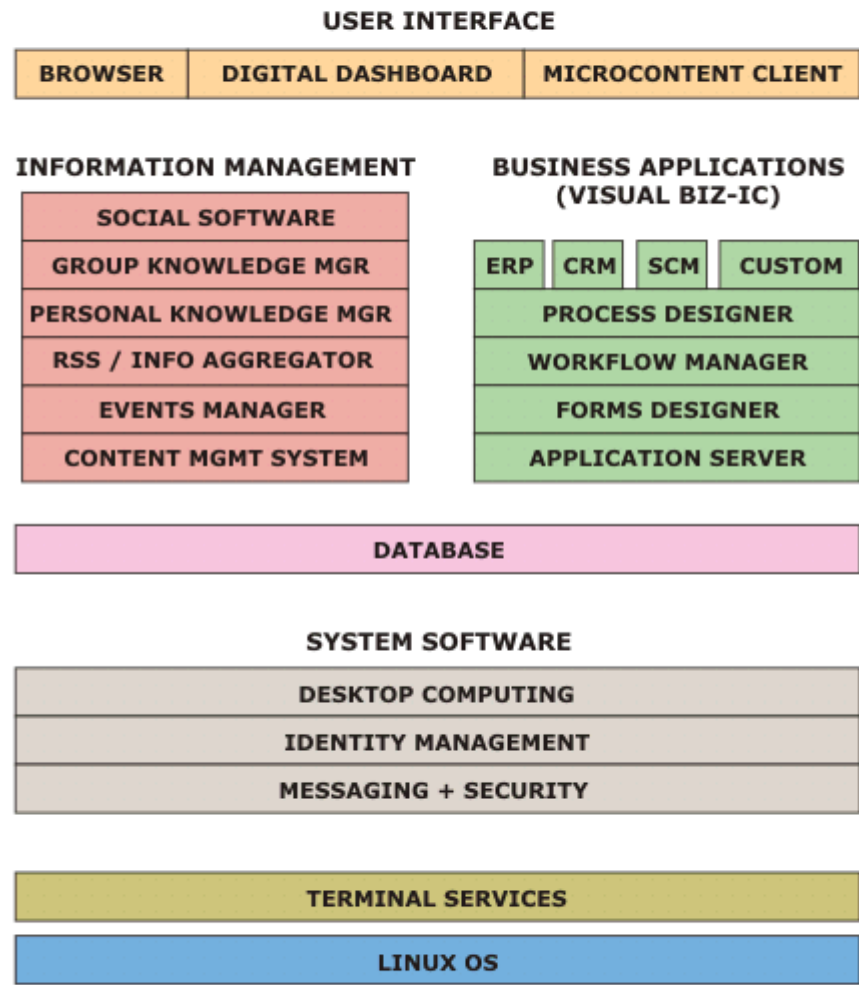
USER INTERFACE

BROWSER | DIGITAL DASHBOARD | MICROCONTENT CLIENT

INFORMATION MANAGEMENT

SOCIAL SOFTWARE
GROUP KNOWLEDGE MGR
PERSONAL KNOWLEDGE MGR
RSS / INFO AGGREGATOR
EVENTS MANAGER
CONTENT MGMT SYSTEM

BUSINESS APPLICATIONS (VISUAL BIZ-IC)

ERP | CRM | SCM | CUSTOM
PROCESS DESIGNER
WORKFLOW MANAGER
FORMS DESIGNER
APPLICATION SERVER

DATABASE

SYSTEM SOFTWARE

DESKTOP COMPUTING
IDENTITY MANAGEMENT
MESSAGING + SECURITY

TERMINAL SERVICES

LINUX OS